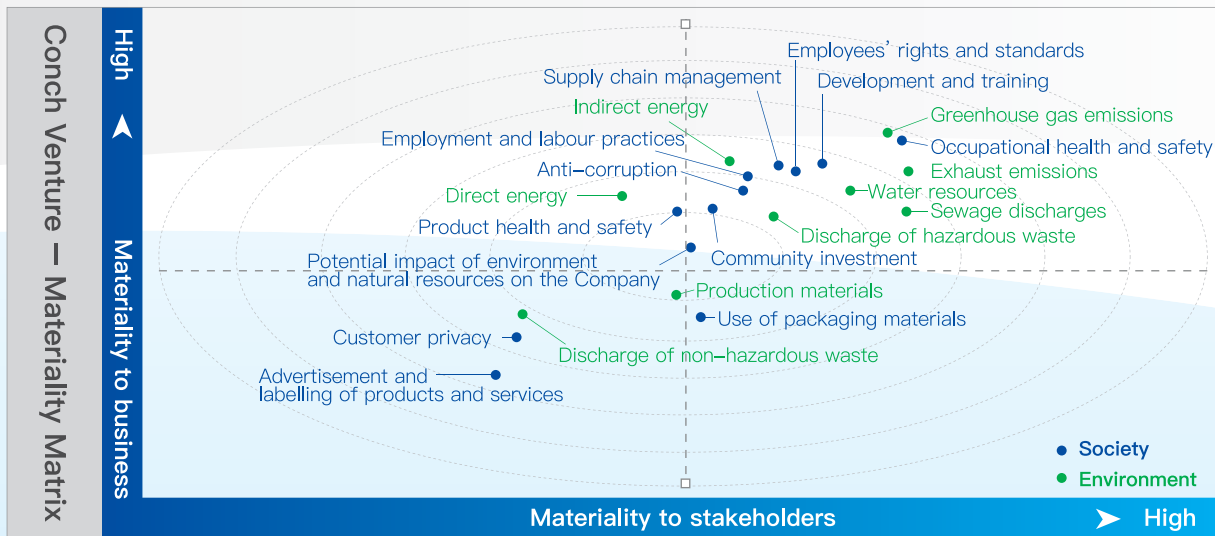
Conch Venture – Materiality Matrix

High

Materiality to business

Employees' rights and standards
Supply chain management
Development and training
Indirect energy
Greenhouse gas emissions
Employment and labour practices
Occupational health and safety
Anti–corruption
Exhaust emissions
Direct energy
Water resources
Sewage discharges
Product health and safety
Discharge of hazardous waste
Potential impact of environment and natural resources on the Company
Community investment
Production materials
Use of packaging materials
Customer privacy
Discharge of non–hazardous waste
Advertisement and labelling of products and services

Society
Environment

Materiality to stakeholders
High